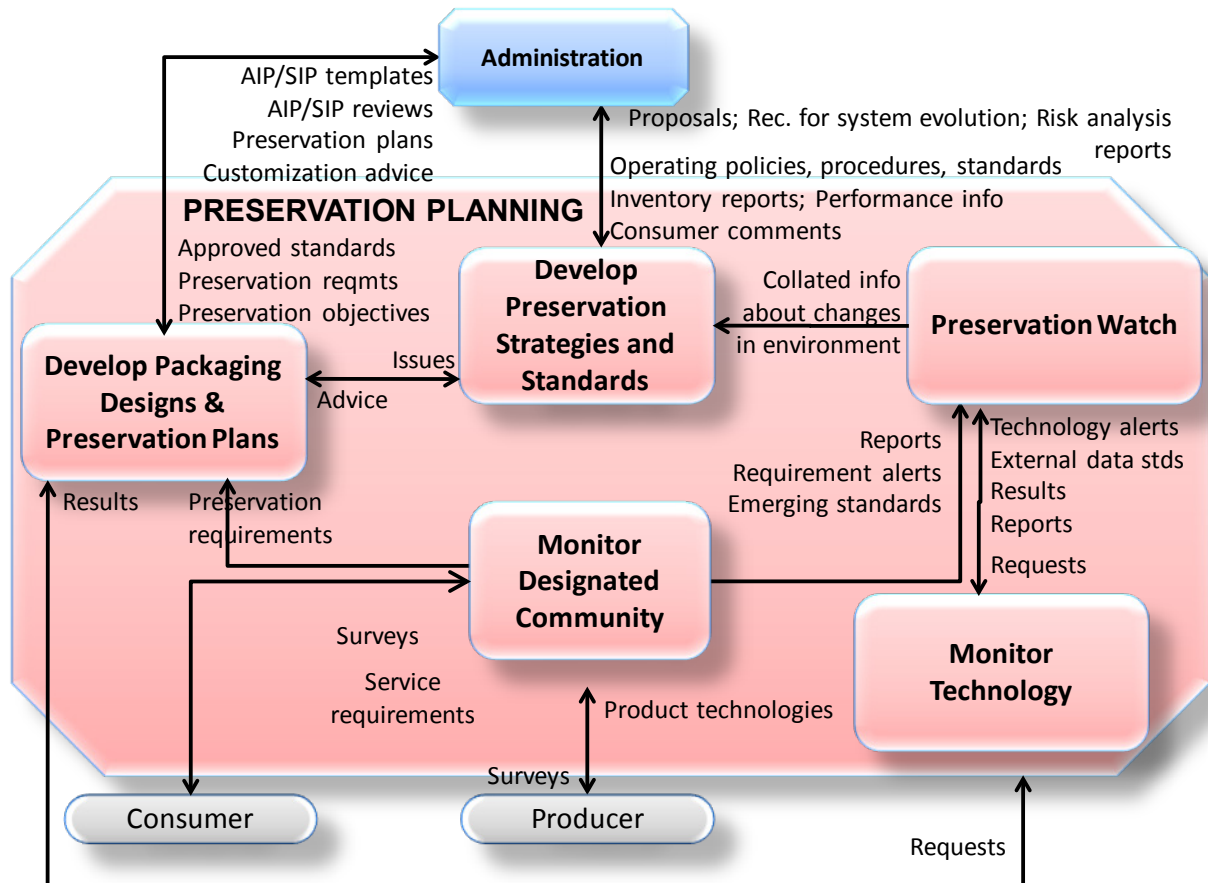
Administration

AIP/SIP templates
AIP/SIP reviews
Preservation plans
Customization advice

Proposals; Rec. for system evolution; Risk analysis reports

Operating policies, procedures, standards
Inventory reports; Performance info
Consumer comments

PRESERVATION PLANNING

Approved standards
Preservation reqmts
Preservation objectives

Develop Preservation Strategies and Standards

Collated info about changes in environment

Preservation Watch

Develop Packaging Designs & Preservation Plans

Issues
Advice

Reports
Requirement alerts
Emerging standards

Technology alerts
External data stds
Results
Reports
Requests

Results

Preservation requirements

Monitor Designated Community

Surveys

Service requirements

Product technologies

Monitor Technology

Surveys

Consumer

Producer

Requests